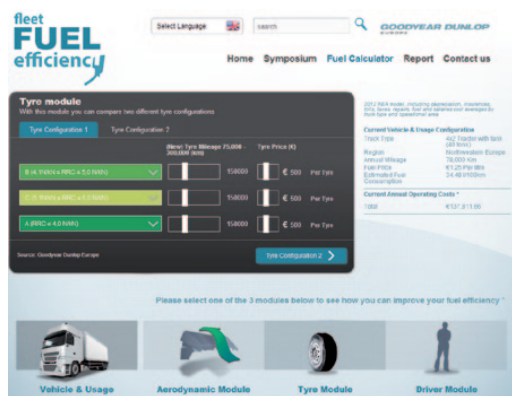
fleet
FUEL
efficiency

Select Language

search

GOODYEAR DUNLOP
EUROPE

Home Symposium Fuel Calculator Report Contact us

Tyre module
With this module you can compare two different tyre configurations

Tyre Configuration 1 Tyre Configuration 2

(New) Tyre Mileage 25,000 - 300,000 (km) Tyre Price (€)

B (4.1N/kN ≤ RRC ≤ 5.0 N/kN) 150000 € 500 Per Tyre

C (5.1N/kN ≤ RRC ≤ 5.5 N/kN) 150000 € 500 Per Tyre

A (RRC ≤ 4.0 N/kN) 150000 € 500 Per Tyre

Source: Goodyear Dunlop Europe

Tyre Configuration 2

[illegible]

Current Vehicle & Usage Configuration
Truck Type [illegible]
Region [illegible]
Annual Mileage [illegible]
Fuel Price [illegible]
Estimated Fuel Consumption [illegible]

Current Annual Operating Costs *
Total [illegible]

Please select one of the 3 modules below to see how you can improve your fuel efficiency *

Vehicle & Usage Aerodynamic Module Tyre Module Driver Module